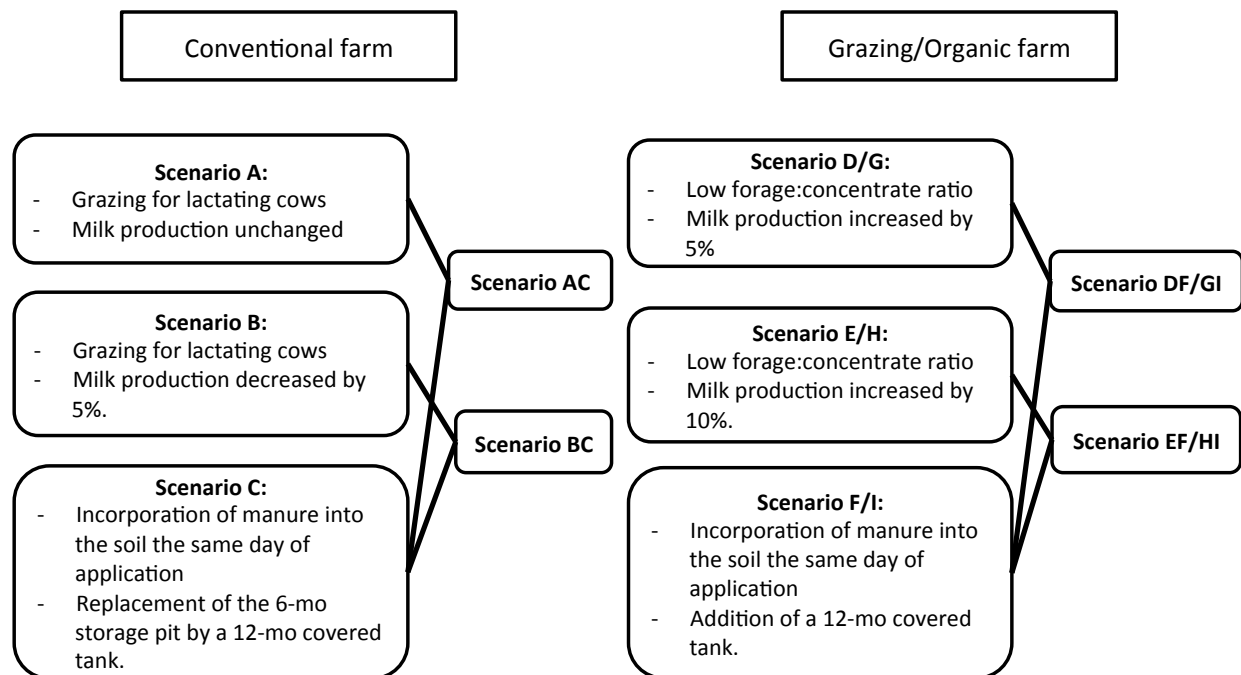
Conventional farm

Grazing/Organic farm

**Scenario A:**
- Grazing for lactating cows
- Milk production unchanged

**Scenario B:**
- Grazing for lactating cows
- Milk production decreased by 5%.

**Scenario C:**
- Incorporation of manure into the soil the same day of application
- Replacement of the 6-mo storage pit by a 12-mo covered tank.

**Scenario AC**

**Scenario BC**

**Scenario D/G:**
- Low forage:concentrate ratio
- Milk production increased by 5%

**Scenario E/H:**
- Low forage:concentrate ratio
- Milk production increased by 10%.

**Scenario F/I:**
- Incorporation of manure into the soil the same day of application
- Addition of a 12-mo covered tank.

**Scenario DF/GI**

**Scenario EF/HI**